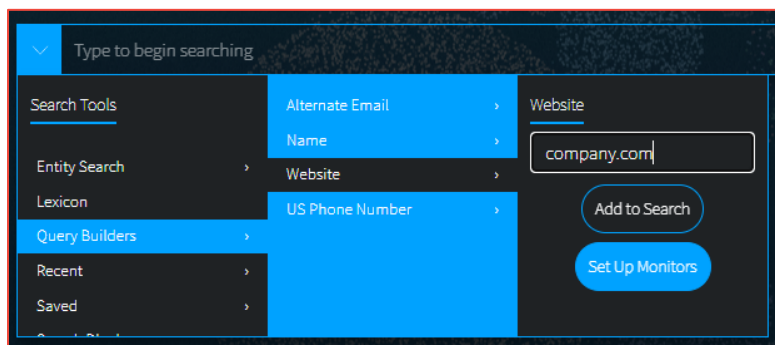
Type to begin searching

Search Tools

Entity Search ›
Lexicon
Query Builders ›
Recent ›
Saved ›
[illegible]

Alternate Email ›
Name ›
Website ›
US Phone Number ›

Website

company.com

Add to Search

Set Up Monitors